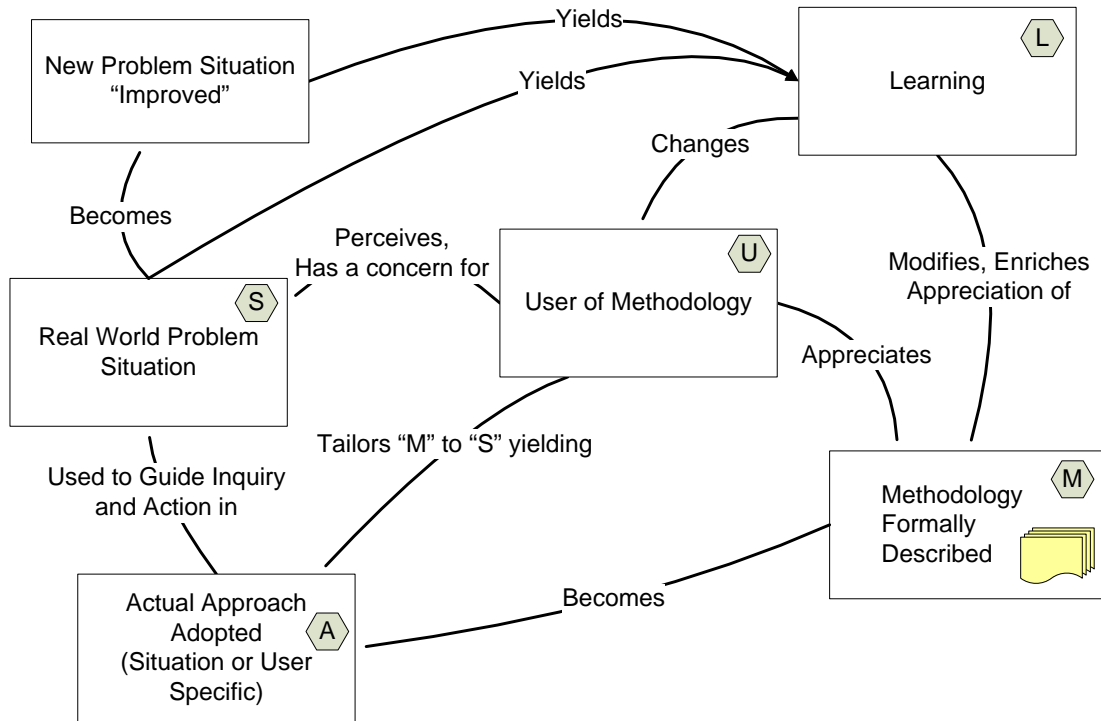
New Problem Situation "Improved"

Yields

Yields

L

Learning

Changes

Becomes

Perceives, Has a concern for

U

User of Methodology

Modifies, Enriches Appreciation of

S

Real World Problem Situation

Appreciates

Tailors "M" to "S" yielding

Used to Guide Inquiry and Action in

M

Methodology Formally Described

Actual Approach Adopted (Situation or User Specific)

A

Becomes